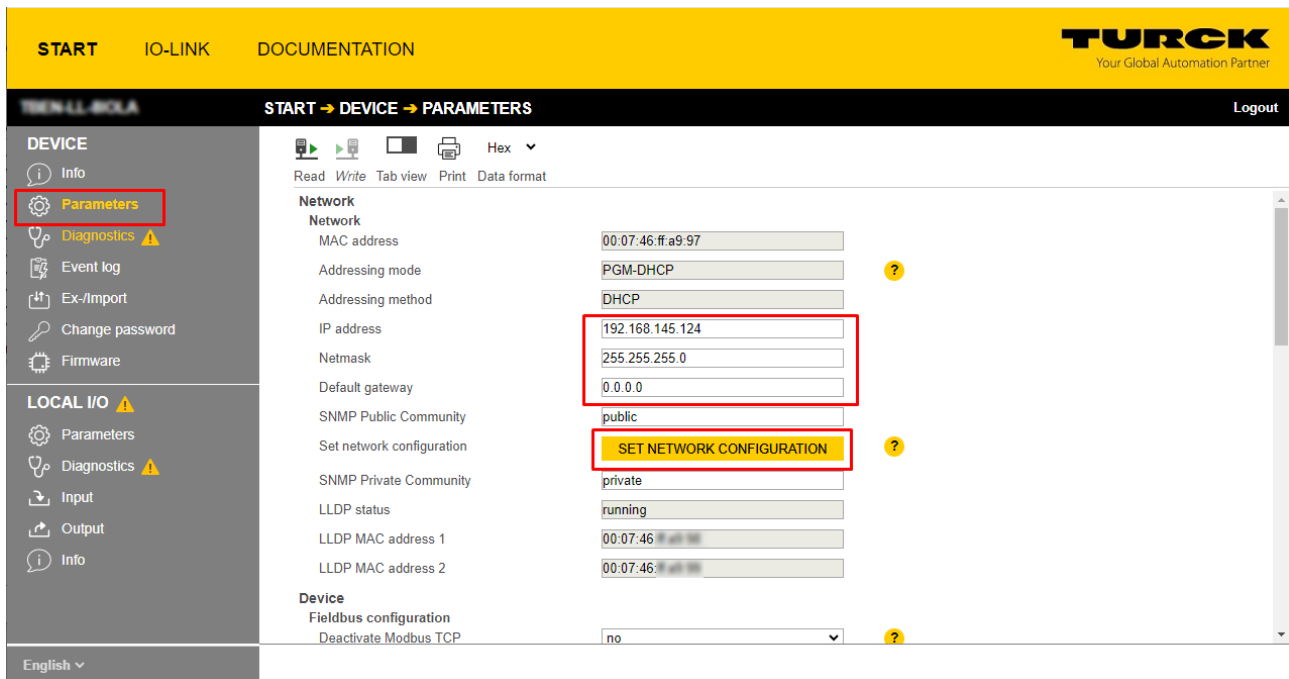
START IO-LINK DOCUMENTATION

TURCK
Your Global Automation Partner

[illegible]

START ➔ DEVICE ➔ PARAMETERS

Logout

DEVICE
Info
Parameters
Diagnostics
Event log
Ex-/Import
Change password
Firmware

LOCAL I/O
Parameters
Diagnostics
Input
Output
Info

English

Read Write Tab view Print Hex Data format

Network
Network

| | | |
|---|---|---|
| MAC address | 00:07:46:ff:a9:97 | |
| Addressing mode | PGM-DHCP | ? |
| Addressing method | DHCP | |
| IP address | 192.168.145.124 | |
| Netmask | 255.255.255.0 | |
| Default gateway | 0.0.0.0 | |
| SNMP Public Community | public | |
| Set network configuration | SET NETWORK CONFIGURATION | ? |
| SNMP Private Community | private | |
| LLDP status | running | |
| LLDP MAC address 1 | 00:07:46:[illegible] | |
| LLDP MAC address 2 | 00:07:46:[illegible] | |

Device
Fieldbus configuration

| | | |
|---|---|---|
| Deactivate Modbus TCP | no | ? |